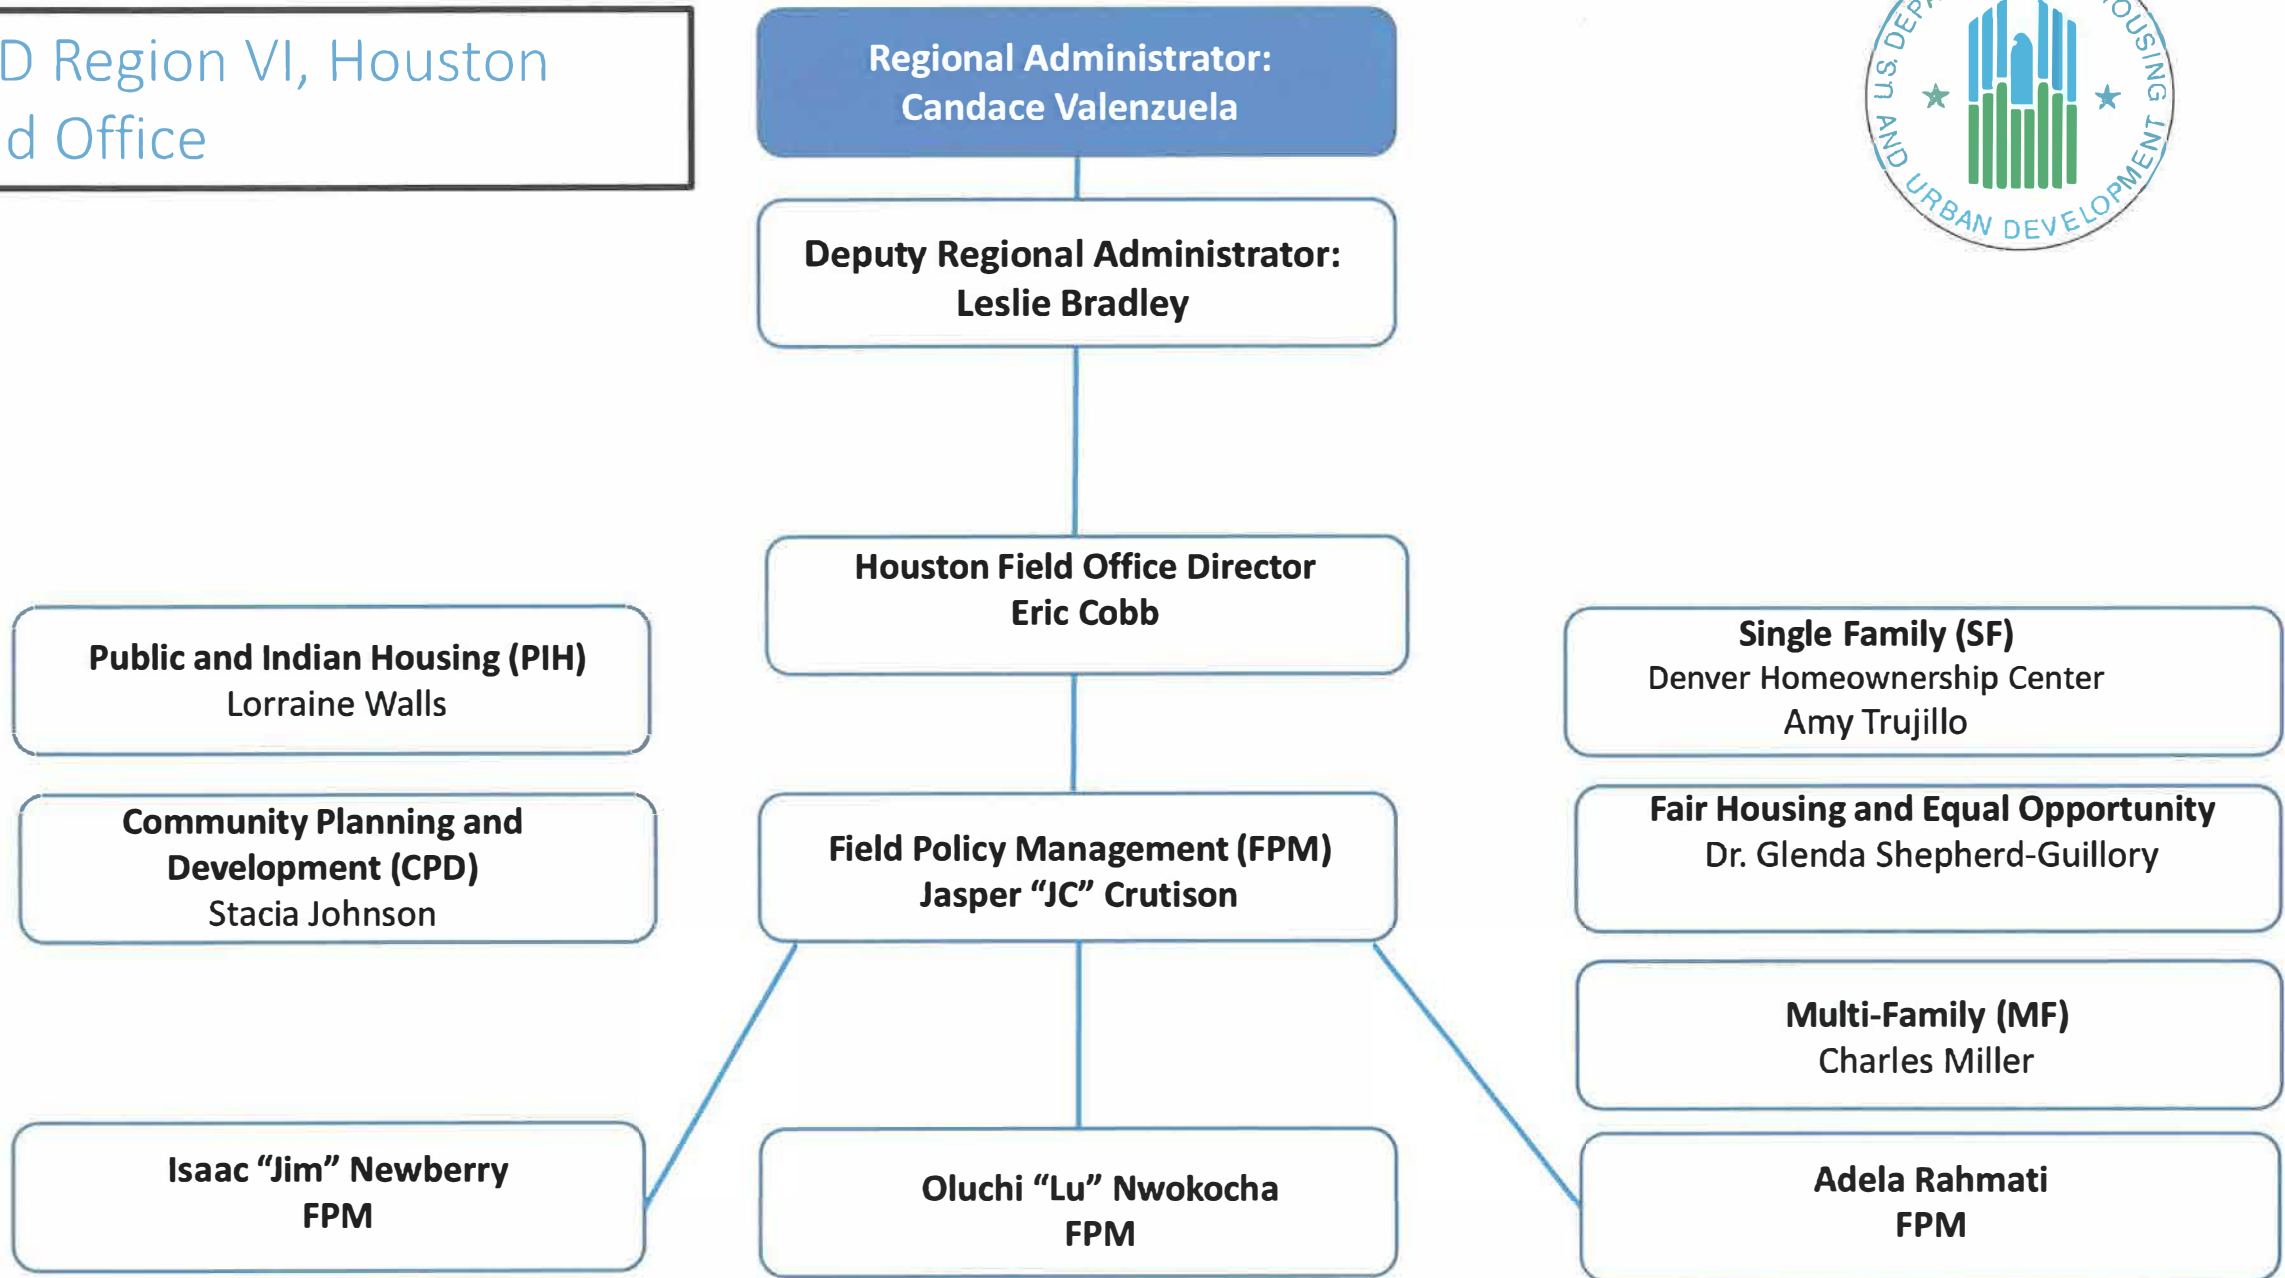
D Region VI, Houston
d Office

Regional Administrator:
Candace Valenzuela

U.S. DEP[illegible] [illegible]OUSING AND URBAN DEVELOPMENT

Deputy Regional Administrator:
Leslie Bradley

Houston Field Office Director
Eric Cobb

Public and Indian Housing (PIH)
Lorraine Walls

Single Family (SF)
Denver Homeownership Center
Amy Trujillo

Community Planning and Development (CPD)
Stacia Johnson

Field Policy Management (FPM)
Jasper "JC" Crutison

Fair Housing and Equal Opportunity
Dr. Glenda Shepherd-Guillory

Multi-Family (MF)
Charles Miller

Isaac "Jim" Newberry
FPM

Oluchi "Lu" Nwokocha
FPM

Adela Rahmati
FPM